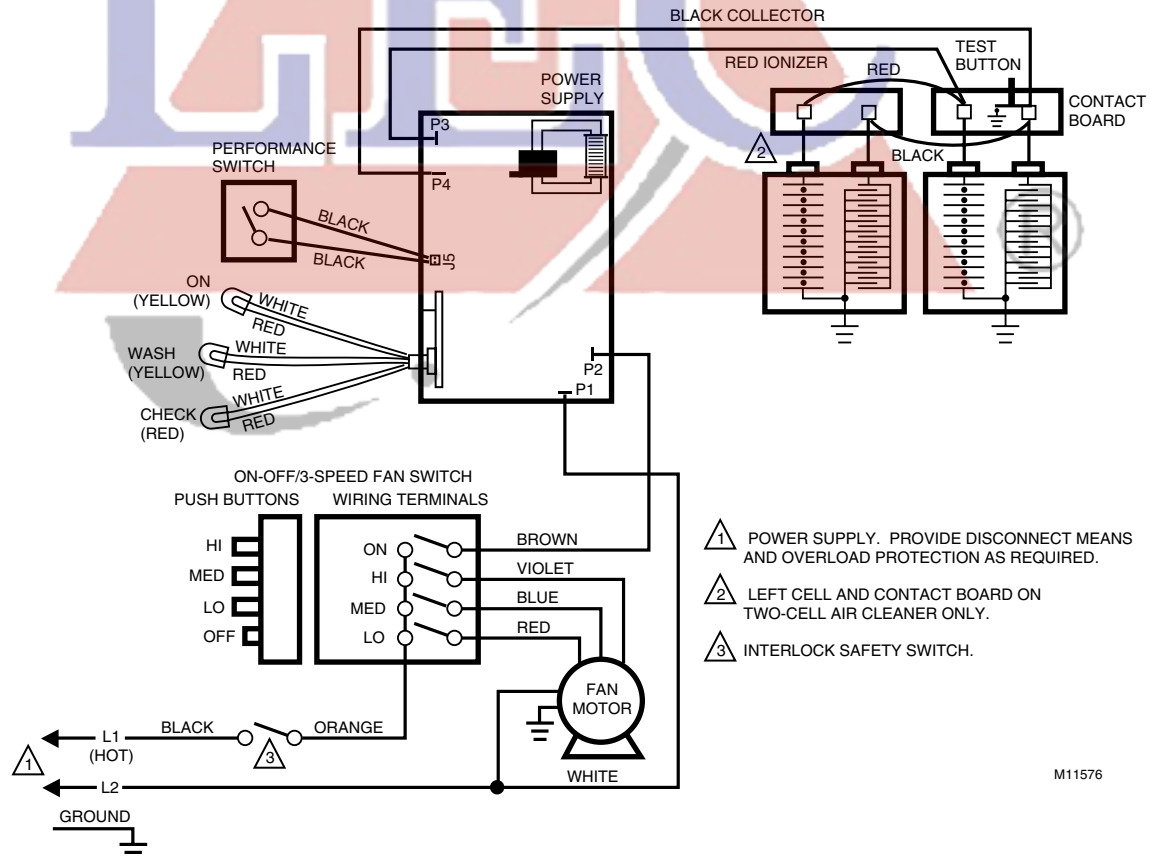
BLACK COLLECTOR

RED IONIZER

RED

TEST BUTTON

CONTACT BOARD

POWER SUPPLY

P3

P4

2

BLACK

PERFORMANCE SWITCH

BLACK

BLACK

J5

ON (YELLOW)

WHITE

RED

WASH (YELLOW)

WHITE

RED

CHECK (RED)

WHITE

RED

P2

P1

ON-OFF/3-SPEED FAN SWITCH

PUSH BUTTONS

WIRING TERMINALS

HI

MED

LO

OFF

ON

HI

MED

LO

BROWN

VIOLET

BLUE

RED

FAN MOTOR

1 POWER SUPPLY. PROVIDE DISCONNECT MEANS AND OVERLOAD PROTECTION AS REQUIRED.

2 LEFT CELL AND CONTACT BOARD ON TWO-CELL AIR CLEANER ONLY.

3 INTERLOCK SAFETY SWITCH.

BLACK

ORANGE

3

L1 (HOT)

1

L2

WHITE

GROUND

M11576